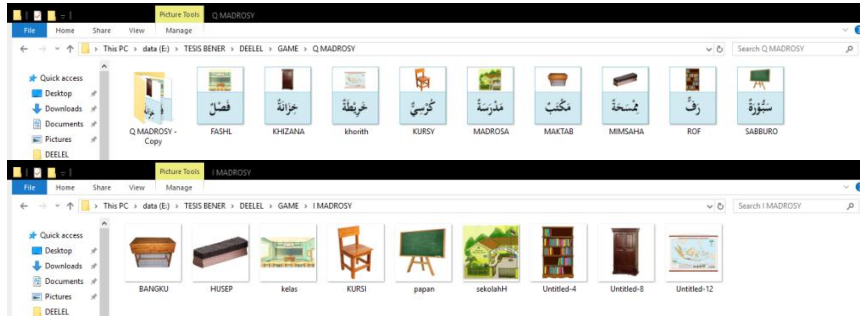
Picture Tools Q MADROSY
File Home Share View Manage
← → ⌄ ↑ This PC › data (E:) › TESIS BENER › DEELEL › GAME › Q MADROSY
Search Q MADROSY
Quick access
Desktop
Downloads
Documents
Pictures
DEELEL
فَصْلٌ
خِزَانَةٌ
خَرِيْطَةٌ
كُرْسِيٌّ
مَدْرَسَةٌ
مَكْتَبٌ
مِمْسَحَةٌ
رَفٌّ
سَبُّوْرَةٌ
Q MADROSY - Copy
FASHL
KHIZANA
khorith
KURSY
MADROSA
MAKTAB
MIMSAHA
ROF
SABBURO

Picture Tools I MADROSY
File Home Share View Manage
← → ⌄ ↑ This PC › data (E:) › TESIS BENER › DEELEL › GAME › I MADROSY
Search I MADROSY
Quick access
Desktop
Downloads
Documents
Pictures
DEELEL
BANGKU
HUSEP
kelas
KURSI
papan
sekolahH
Untitled-4
Untitled-8
Untitled-12